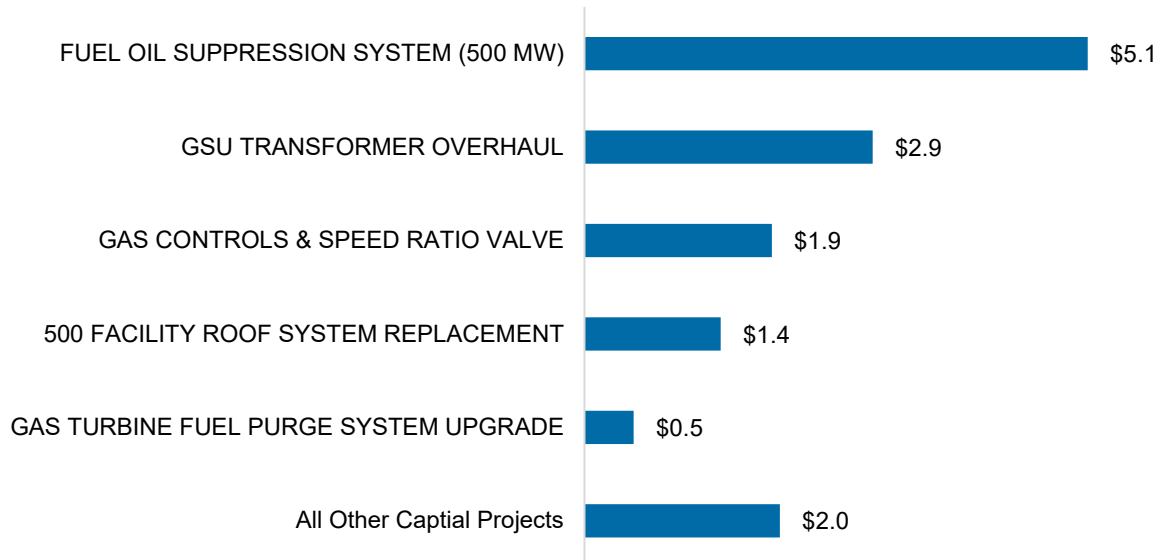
FUEL OIL SUPPRESSION SYSTEM (500 MW) $5.1

GSU TRANSFORMER OVERHAUL $2.9

GAS CONTROLS & SPEED RATIO VALVE $1.9

500 FACILITY ROOF SYSTEM REPLACEMENT $1.4

GAS TURBINE FUEL PURGE SYSTEM UPGRADE $0.5

All Other Captial Projects $2.0